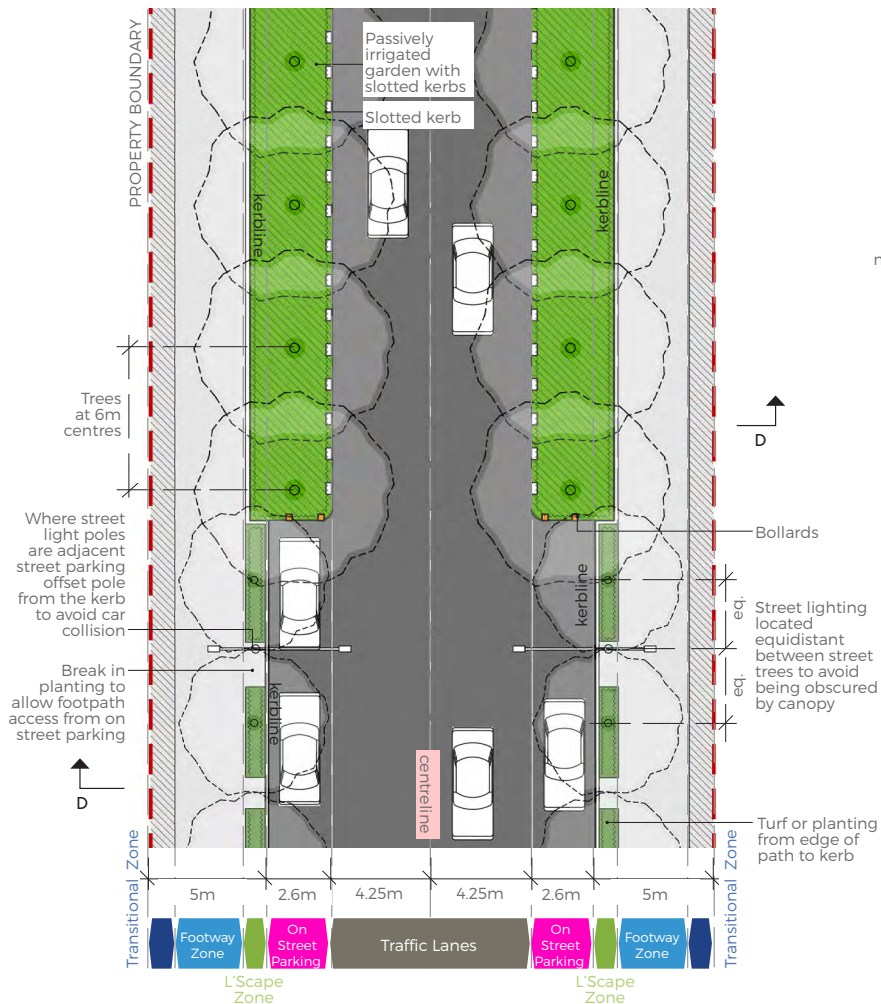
PROPERTY BOUNDARY

Passively irrigated garden with slotted kerbs

Slotted kerb

kerbline

kerbline

r

Trees at 6m centres

D

Where street light poles are adjacent street parking offset pole from the kerb to avoid car collision

Bollards

kerbline

Street lighting located equidistant between street trees to avoid being obscured by canopy

eq.

eq.

Break in planting to allow footpath access from on street parking

kerbline

centreline

D

Turf or planting from edge of path to kerb

Transitional Zone

5m

2.6m

4.25m

4.25m

2.6m

5m

Transitional Zone

Footway Zone

On Street Parking

Traffic Lanes

On Street Parking

Footway Zone

L'Scape Zone

L'Scape Zone